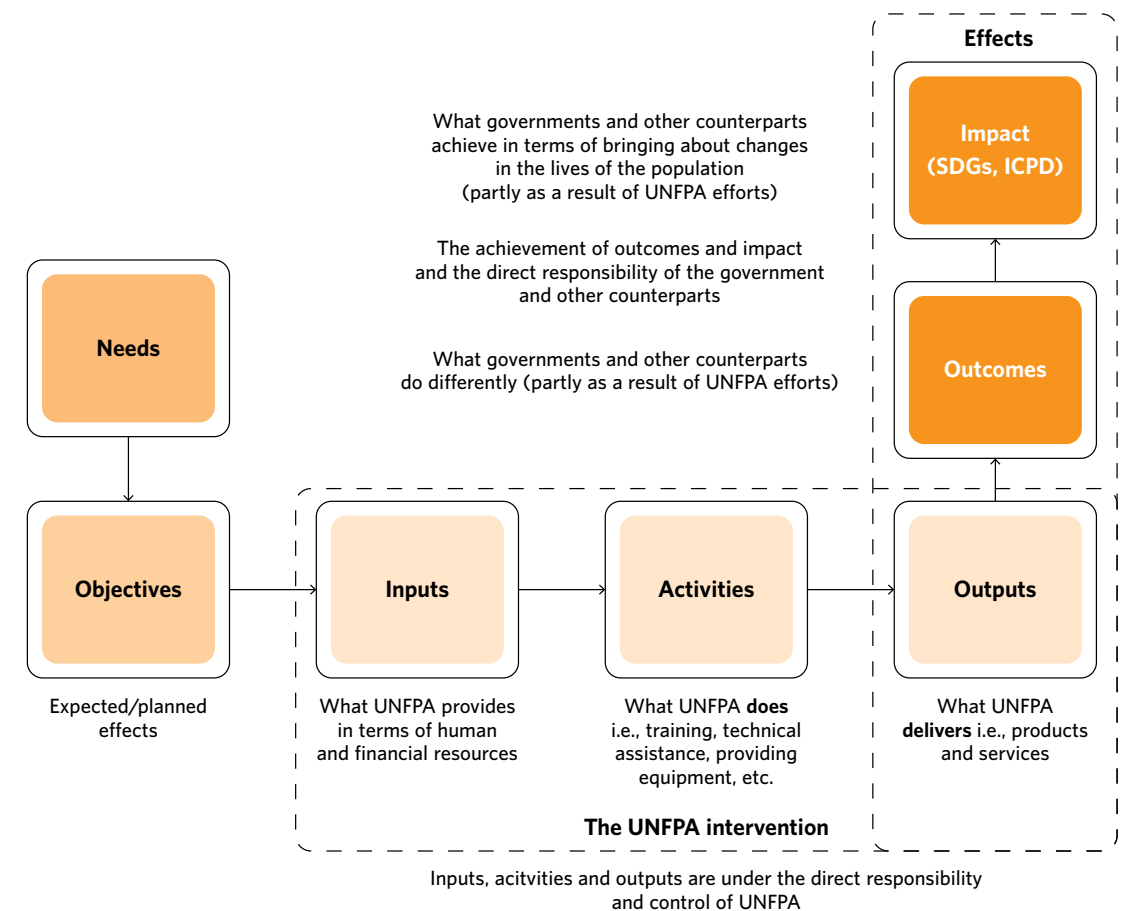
Effects

What governments and other counterparts achieve in terms of bringing about changes in the lives of the population (partly as a result of UNFPA efforts)

Impact (SDGs, ICPD)

The achievement of outcomes and impact and the direct responsibility of the government and other counterparts

What governments and other counterparts do differently (partly as a result of UNFPA efforts)

Outcomes

Needs

Objectives

Expected/planned effects

Inputs

What UNFPA provides in terms of human and financial resources

Activities

What UNFPA **does** i.e., training, technical assistance, providing equipment, etc.

Outputs

What UNFPA **delivers** i.e., products and services

The UNFPA intervention

Inputs, acitvities and outputs are under the direct responsibility and control of UNFPA